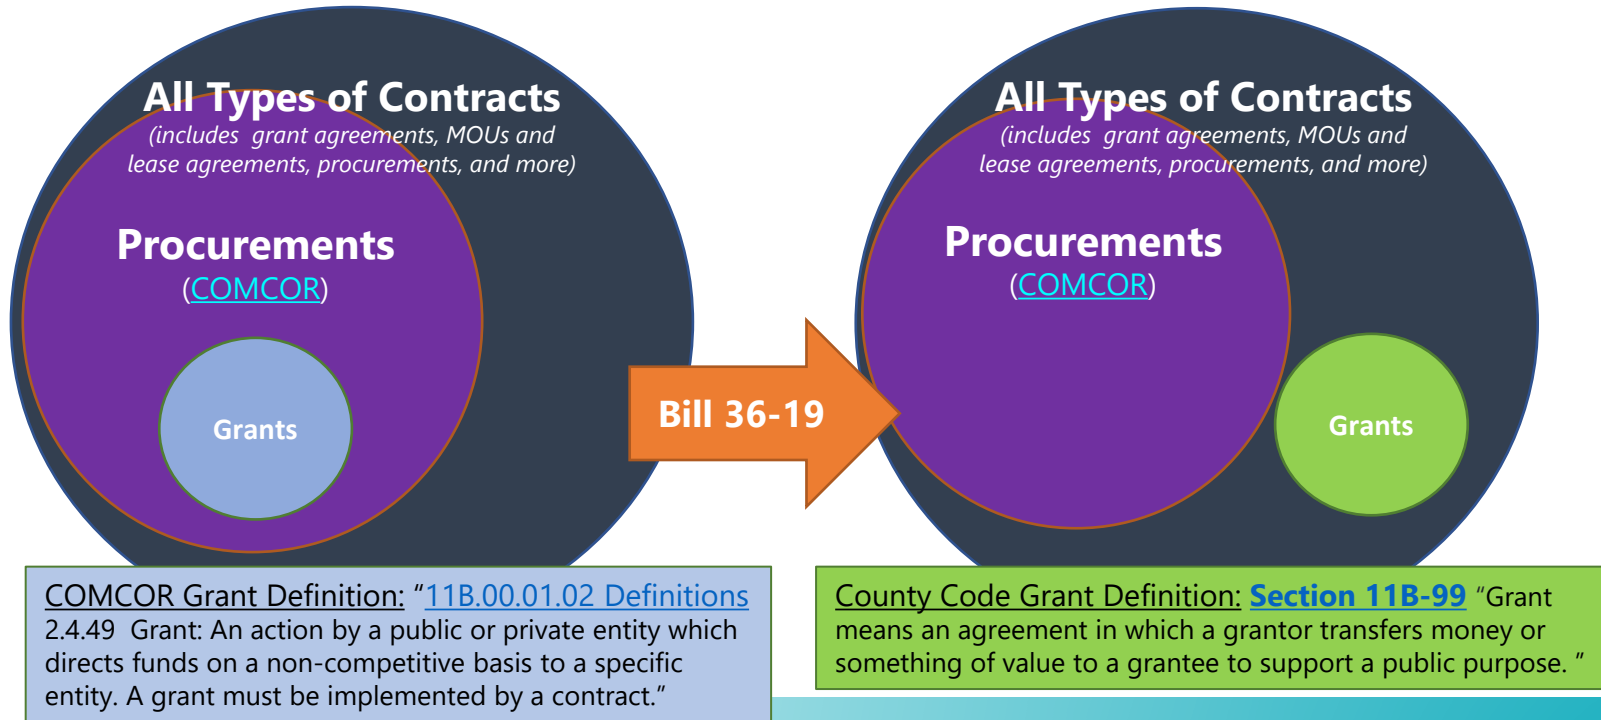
All Types of Contracts
(includes grant agreements, MOUs and lease agreements, procurements, and more)

Procurements
(COMCOR)

Grants

Bill 36-19

All Types of Contracts
(includes grant agreements, MOUs and lease agreements, procurements, and more)

Procurements
(COMCOR)

Grants

COMCOR Grant Definition: "11B.00.01.02 Definitions 2.4.49 Grant: An action by a public or private entity which directs funds on a non-competitive basis to a specific entity. A grant must be implemented by a contract."

County Code Grant Definition: Section 11B-99 "Grant means an agreement in which a grantor transfers money or something of value to a grantee to support a public purpose. "